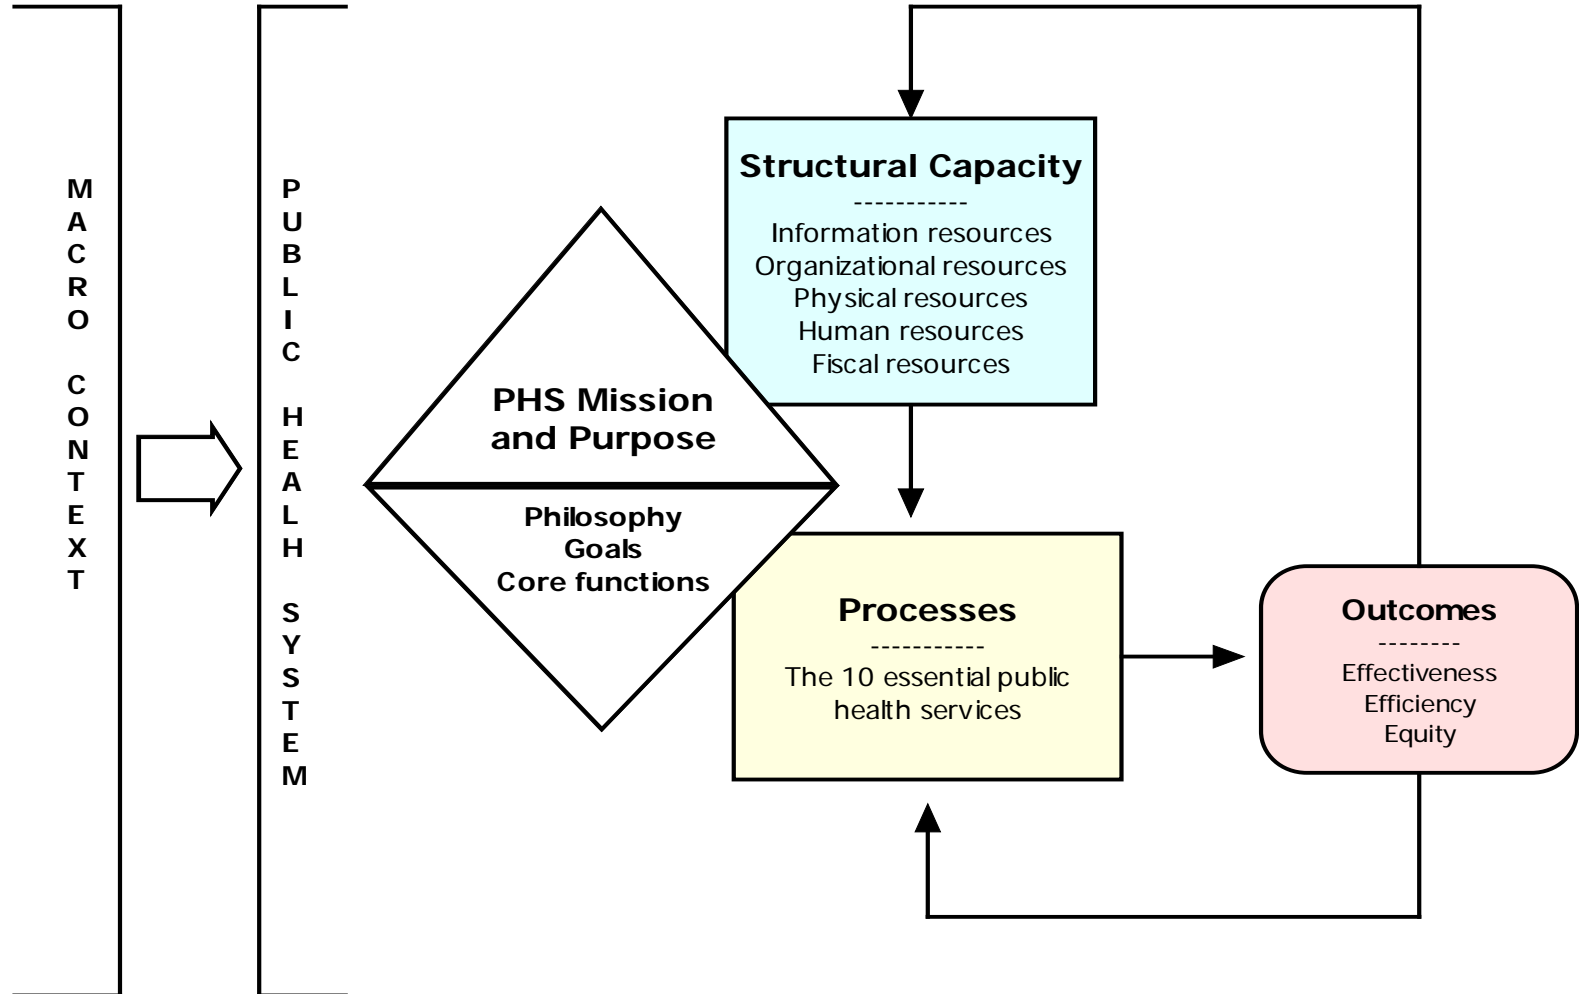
MACRO CONTEXT

PUBLIC HEALH SYSTEM

PHS Mission and Purpose

Philosophy
Goals
Core functions

Structural Capacity
-----------
Information resources
Organizational resources
Physical resources
Human resources
Fiscal resources

Processes
-----------
The 10 essential public health services

Outcomes
--------
Effectiveness
Efficiency
Equity